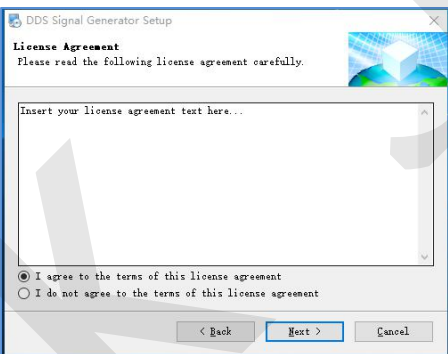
DDS Signal Generator Setup

License Agreement
Please read the following license agreement carefully.

Insert your license agreement text here...

I agree to the terms of this license agreement
I do not agree to the terms of this license agreement

< Back
Next >
Cancel